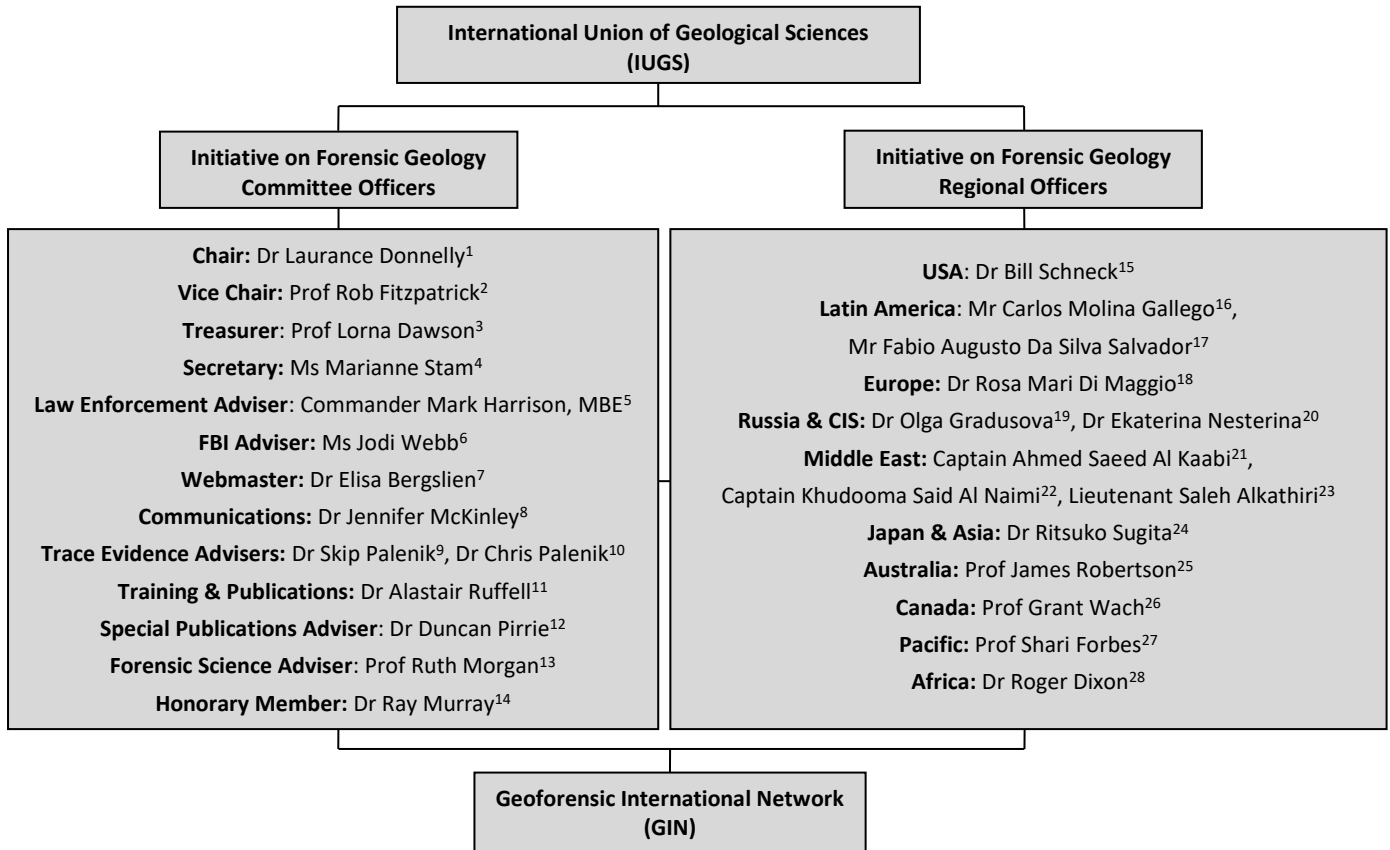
International Union of Geological Sciences
(IUGS)

Initiative on Forensic Geology
Committee Officers

Initiative on Forensic Geology
Regional Officers

Chair: Dr Laurance Donnelly$^1$
Vice Chair: Prof Rob Fitzpatrick$^2$
Treasurer: Prof Lorna Dawson$^3$
Secretary: Ms Marianne Stam$^4$
Law Enforcement Adviser: Commander Mark Harrison, MBE$^5$
FBI Adviser: Ms Jodi Webb$^6$
Webmaster: Dr Elisa Bergslien$^7$
Communications: Dr Jennifer McKinley$^8$
Trace Evidence Advisers: Dr Skip Palenik$^9$, Dr Chris Palenik$^{10}$
Training & Publications: Dr Alastair Ruffell$^{11}$
Special Publications Adviser: Dr Duncan Pirrie$^{12}$
Forensic Science Adviser: Prof Ruth Morgan$^{13}$
Honorary Member: Dr Ray Murray$^{14}$

USA: Dr Bill Schneck$^{15}$
Latin America: Mr Carlos Molina Gallego$^{16}$,
Mr Fabio Augusto Da Silva Salvador$^{17}$
Europe: Dr Rosa Mari Di Maggio$^{18}$
Russia & CIS: Dr Olga Gradusova$^{19}$, Dr Ekaterina Nesterina$^{20}$
Middle East: Captain Ahmed Saeed Al Kaabi$^{21}$,
Captain Khudooma Said Al Naimi$^{22}$, Lieutenant Saleh Alkathiri$^{23}$
Japan & Asia: Dr Ritsuko Sugita$^{24}$
Australia: Prof James Robertson$^{25}$
Canada: Prof Grant Wach$^{26}$
Pacific: Prof Shari Forbes$^{27}$
Africa: Dr Roger Dixon$^{28}$

Geoforensic International Network
(GIN)